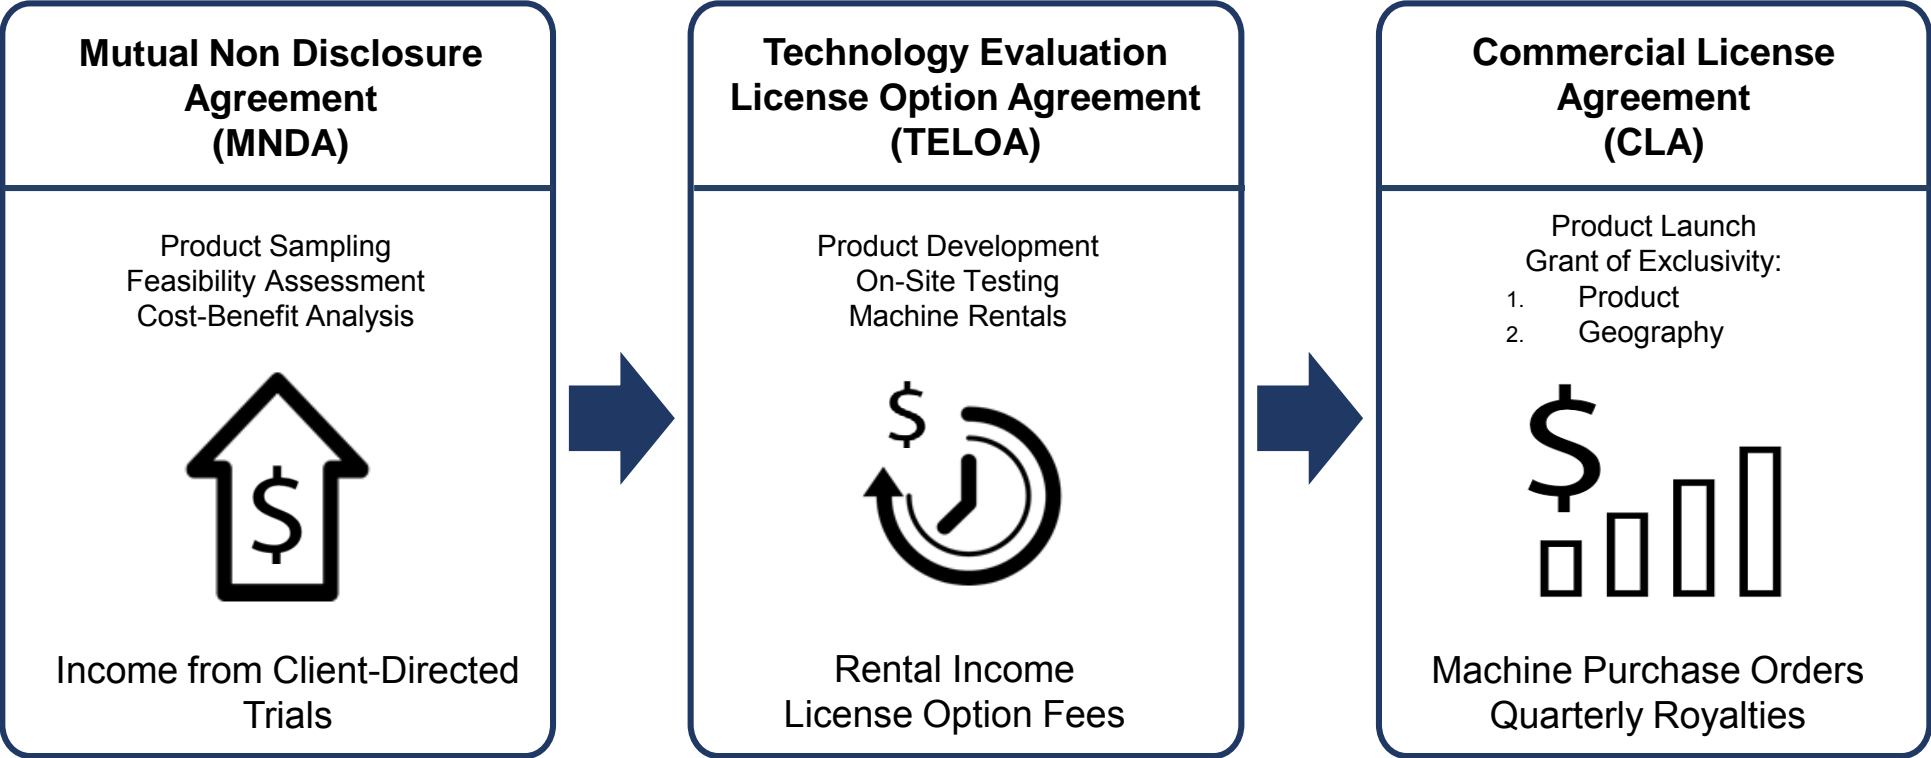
Mutual Non Disclosure Agreement (MNDA)

Product Sampling
Feasibility Assessment
Cost-Benefit Analysis

$

Income from Client-Directed Trials

Technology Evaluation License Option Agreement (TELOA)

Product Development
On-Site Testing
Machine Rentals

$

Rental Income
License Option Fees

Commercial License Agreement (CLA)

Product Launch
Grant of Exclusivity:
1. Product
2. Geography

$

Machine Purchase Orders
Quarterly Royalties